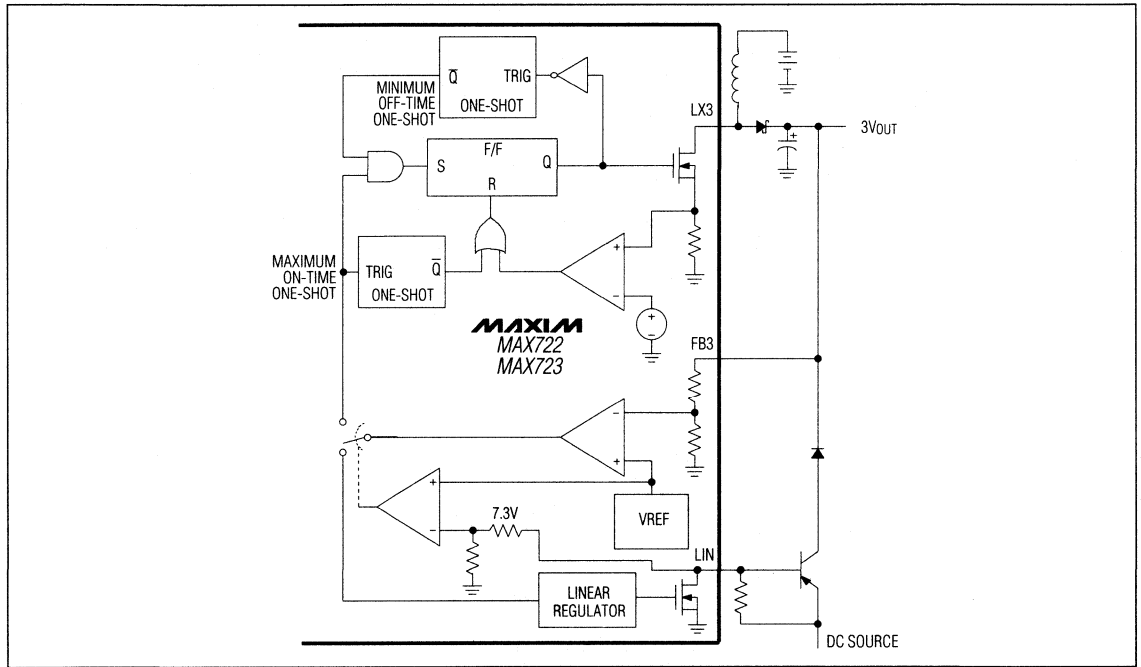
MINIMUM OFF-TIME ONE-SHOT

$\overline{Q}$

TRIG

ONE-SHOT

LX3

$3V_{OUT}$

S

F/F

Q

R

MAXIMUM ON-TIME ONE-SHOT

TRIG

$\overline{Q}$

ONE-SHOT

+

-

+

-

MAXIM
MAX722
MAX723

FB3

-

+

+

-

7.3V

VREF

LIN

LINEAR REGULATOR

DC SOURCE